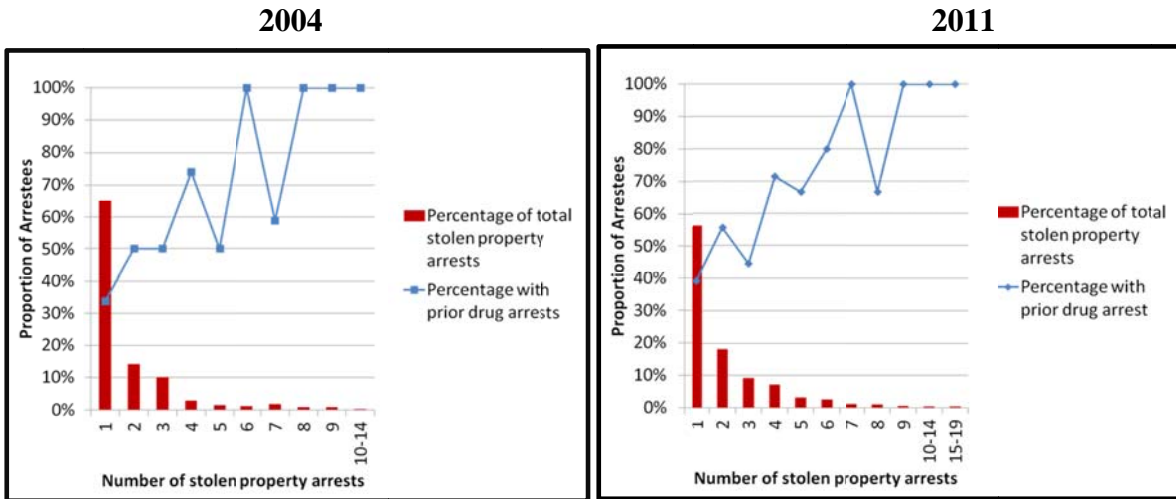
2004

100%
90%
80%
70%
60%
50%
40%
30%
20%
10%
0%

Proportion of Arrestees

1
2
3
4
5
6
7
8
9
10-14

Number of stolen property arrests

Percentage of total stolen property arrests

Percentage with prior drug arrests

2011

100%
90%
80%
70%
60%
50%
40%
30%
20%
10%
0%

Proportion of Arrestees

1
2
3
4
5
6
7
8
9
10-14
15-19

Number of stolen property arrests

Percentage of total stolen property arrests

Percentage with prior drug arrest